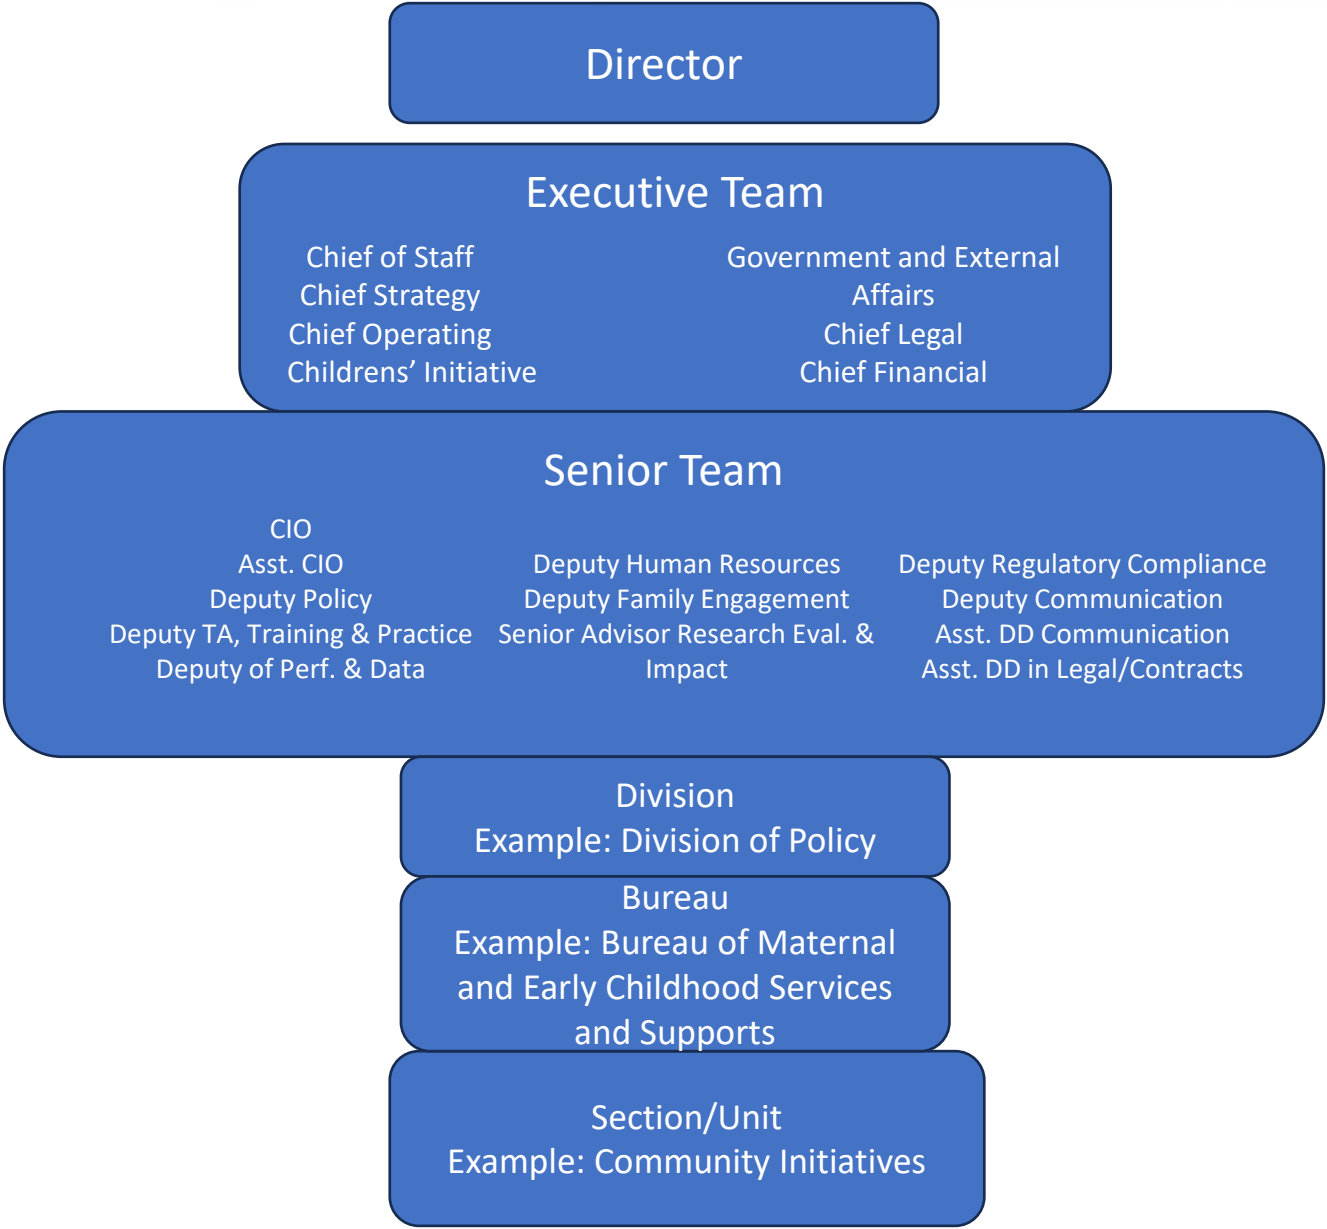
Director

Executive Team

Chief of Staff
Chief Strategy
Chief Operating
Childrens' Initiative

Government and External Affairs
Chief Legal
Chief Financial

Senior Team

CIO
Asst. CIO
Deputy Policy
Deputy TA, Training & Practice
Deputy of Perf. & Data

Deputy Human Resources
Deputy Family Engagement
Senior Advisor Research Eval. & Impact

Deputy Regulatory Compliance
Deputy Communication
Asst. DD Communication
Asst. DD in Legal/Contracts

Division
Example: Division of Policy

Bureau
Example: Bureau of Maternal and Early Childhood Services and Supports

Section/Unit
Example: Community Initiatives